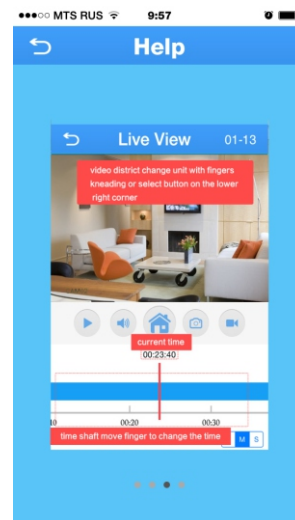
●●●○○ MTS RUS 9:57

Help

Live View 01-13

video district change unit with fingers kneading or select button on the lower right corner

current time

00:23:40

10 00:20 00:30

time shaft move finger to change the time

M S